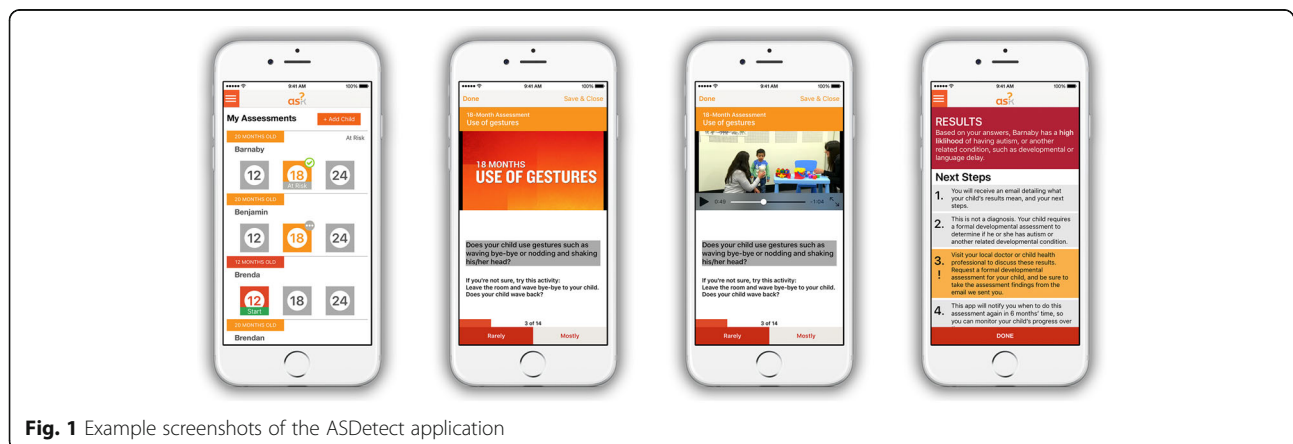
9:41 AM 100%

as

My Assessments

+ Add Child

20 MONTHS OLD

At Risk

Barnaby

12 18 24

At Risk

20 MONTHS OLD

Benjamin

12 18 24

12 MONTHS OLD

Brenda

12 18 24

Start

20 MONTHS OLD

Brendan

9:41 AM 100%

Done Save & Close

18-Month Assessment
Use of gestures

18 MONTHS
USE OF GESTURES

Does your child use gestures such as waving bye-bye or nodding and shaking his/her head?

If you're not sure, try this activity:
Leave the room and wave bye-bye to your child. Does your child wave back?

3 of 14

Rarely Mostly

9:41 AM 100%

Done Save & Close

18-Month Assessment
Use of gestures

0:45 -1:04

Does your child use gestures such as waving bye-bye or nodding and shaking his/her head?

If you're not sure, try this activity:
Leave the room and wave bye-bye to your child. Does your child wave back?

3 of 14

Rarely Mostly

9:41 AM 100%

as

RESULTS
Based on your answers, Barnaby has a high likelihood of having autism, or another related condition, such as developmental or language delay.

Next Steps

1. You will receive an email detailing what your child's results mean, and your next steps.

2. This is not a diagnosis. Your child requires a formal developmental assessment to determine if he or she has autism or another related developmental condition.

3. ! Visit your local doctor or child health professional to discuss these results. Request a formal developmental assessment for your child, and be sure to take the assessment findings from the email we sent you.

4. This app will notify you when to do this assessment again in 6 months' time, so you can monitor your child's progress over

DONE

Fig. 1 Example screenshots of the ASDetect application